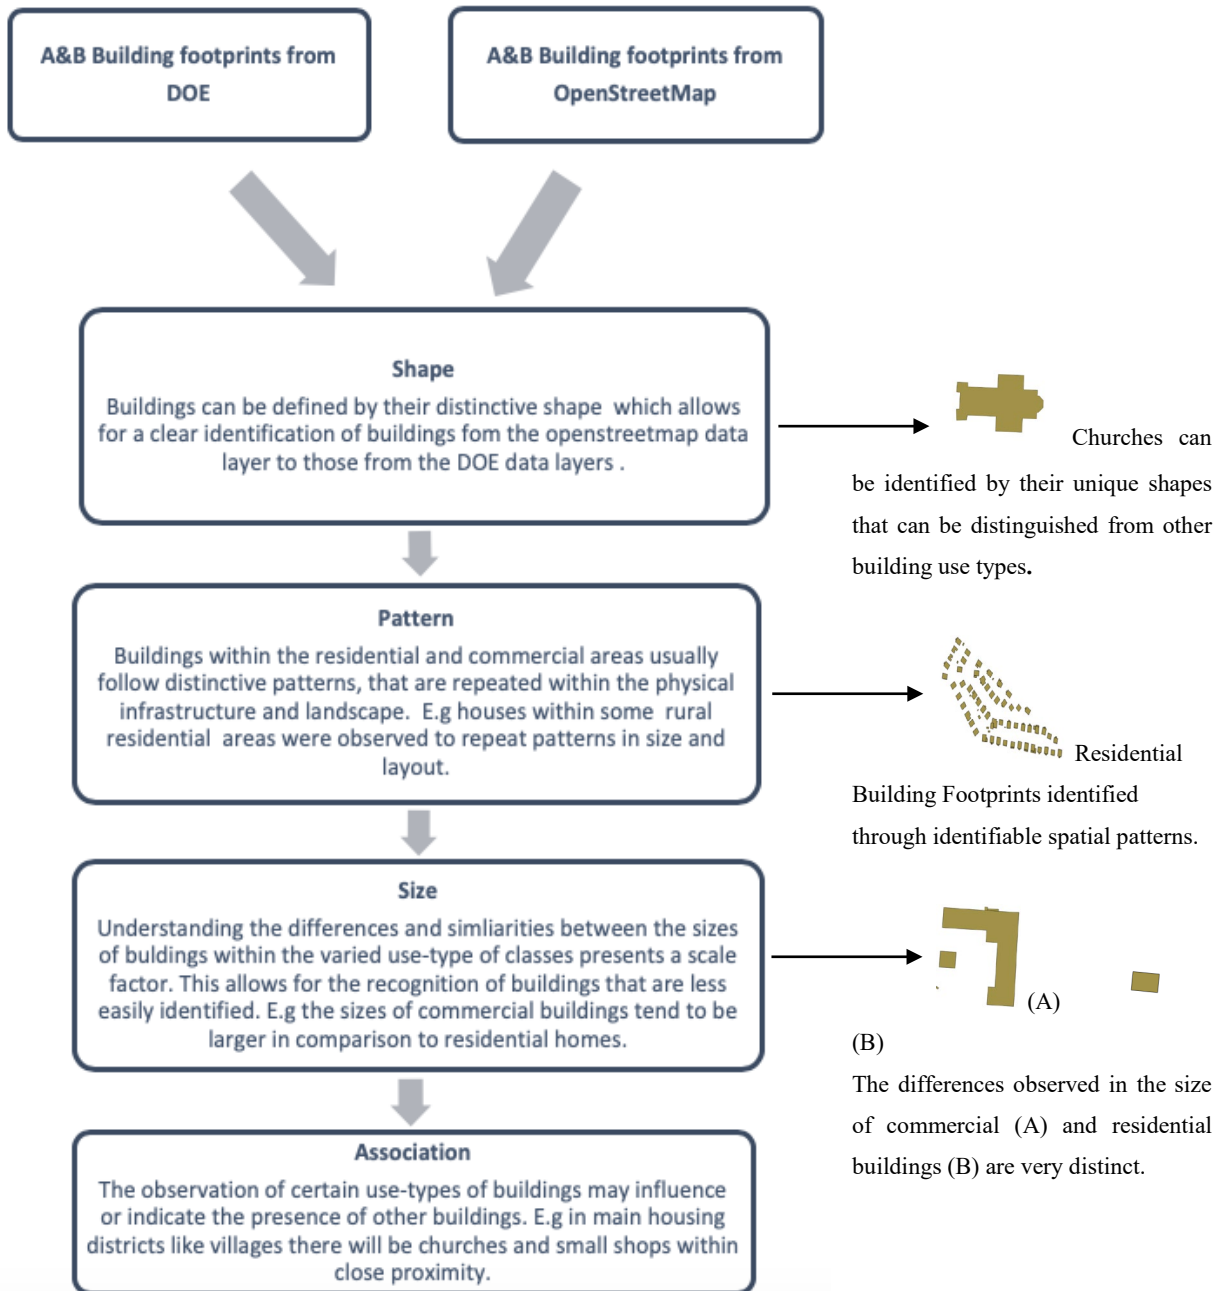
A&B Building footprints from DOE

A&B Building footprints from OpenStreetMap

Shape
Buildings can be defined by their distinctive shape which allows for a clear identification of buildings fom the openstreetmap data layer to those from the DOE data layers .

Churches can be identified by their unique shapes that can be distinguished from other building use types.

Pattern
Buildings within the residential and commercial areas usually follow distinctive patterns, that are repeated within the physical infrastructure and landscape. E.g houses within some rural residential areas were observed to repeat patterns in size and layout.

Residential Building Footprints identified through identifiable spatial patterns.

Size
Understanding the differences and simliarities between the sizes of buldings within the varied use-type of classes presents a scale factor. This allows for the recognition of buildings that are less easily identified. E.g the sizes of commercial buildings tend to be larger in comparison to residential homes.

(A)

(B)

The differences observed in the size of commercial (A) and residential buildings (B) are very distinct.

Association
The observation of certain use-types of buildings may influence or indicate the presence of other buildings. E.g in main housing districts like villages there will be churches and small shops within close proximity.